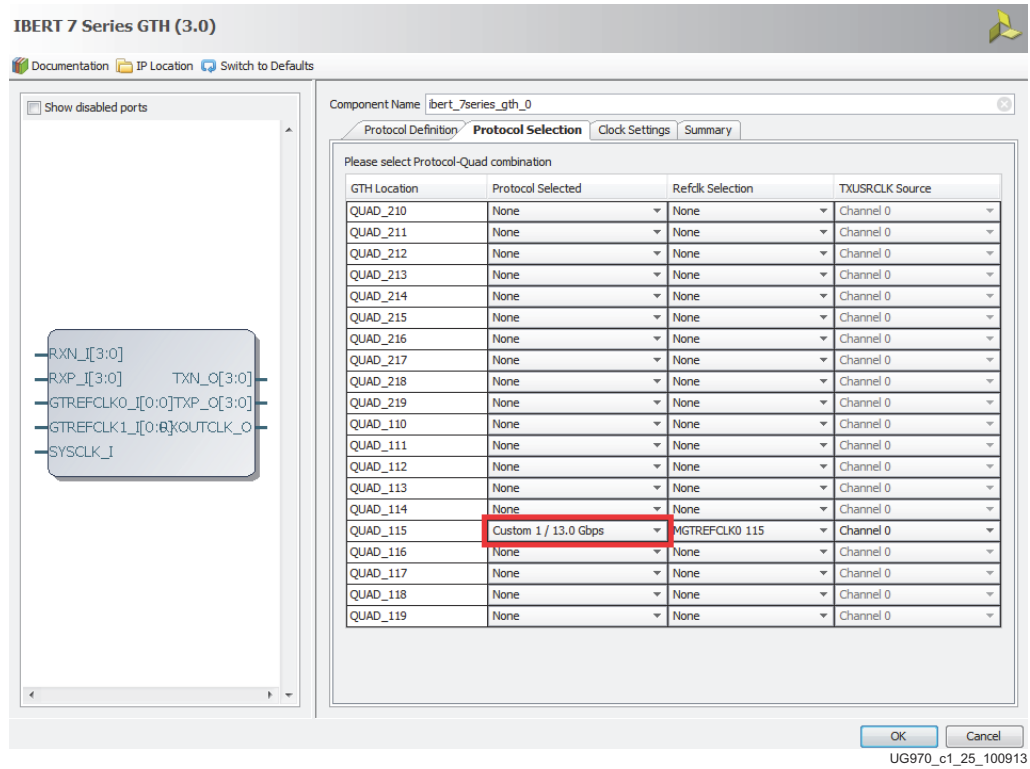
IBERT 7 Series GTH (3.0)

Documentation IP Location Switch to Defaults

Show disabled ports

RXN_I[3:0]
RXP_I[3:0]
GTREFCLK0_I[0:0]
GTREFCLK1_I[0:0]
SYSCLK_I
TXN_O[3:0]
TXP_O[3:0]
RXOUTCLK_O

Component Name ibert_7series_gth_0

Protocol Definition Protocol Selection Clock Settings Summary

Please select Protocol-Quad combination

| GTH Location | Protocol Selected | Refclk Selection | TXUSRCLK Source |
|---|---|---|---|
| QUAD_210 | None | None | Channel 0 |
| QUAD_211 | None | None | Channel 0 |
| QUAD_212 | None | None | Channel 0 |
| QUAD_213 | None | None | Channel 0 |
| QUAD_214 | None | None | Channel 0 |
| QUAD_215 | None | None | Channel 0 |
| QUAD_216 | None | None | Channel 0 |
| QUAD_217 | None | None | Channel 0 |
| QUAD_218 | None | None | Channel 0 |
| QUAD_219 | None | None | Channel 0 |
| QUAD_110 | None | None | Channel 0 |
| QUAD_111 | None | None | Channel 0 |
| QUAD_112 | None | None | Channel 0 |
| QUAD_113 | None | None | Channel 0 |
| QUAD_114 | None | None | Channel 0 |
| QUAD_115 | Custom 1 / 13.0 Gbps | MGTREFCLK0 115 | Channel 0 |
| QUAD_116 | None | None | Channel 0 |
| QUAD_117 | None | None | Channel 0 |
| QUAD_118 | None | None | Channel 0 |
| QUAD_119 | None | None | Channel 0 |

OK Cancel

UG970_c1_25_100913